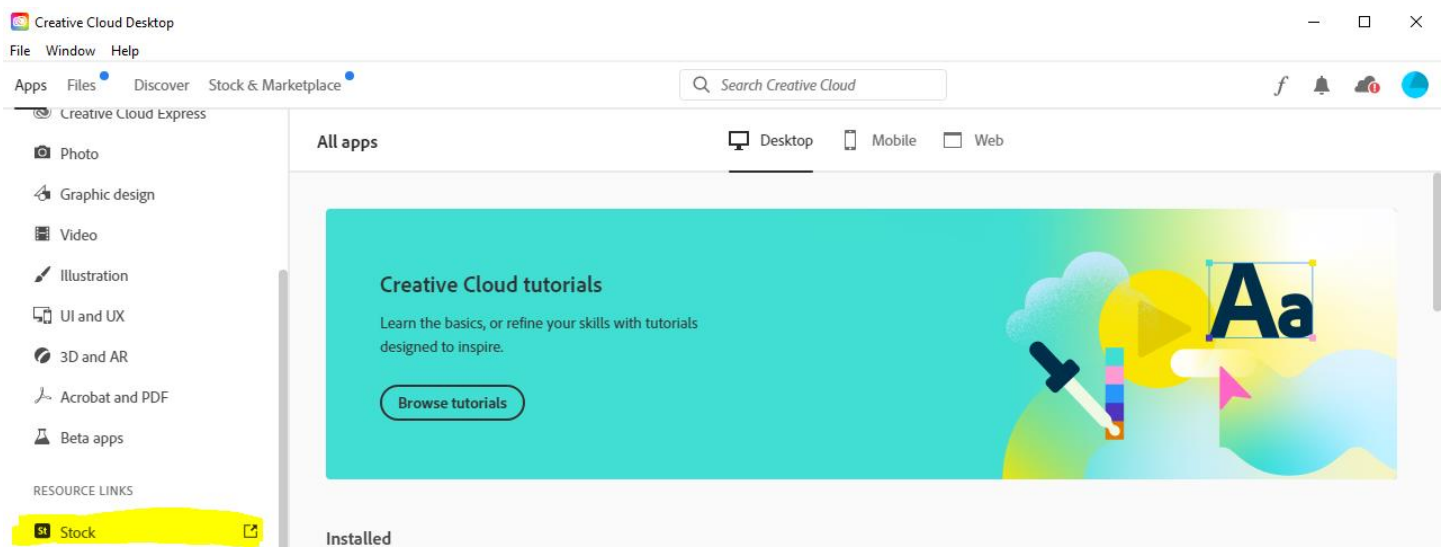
Creative Cloud Desktop

File Window Help

Apps Files Discover Stock & Marketplace

Search Creative Cloud

Creative Cloud Express

Photo

Graphic design

Video

Illustration

UI and UX

3D and AR

Acrobat and PDF

Beta apps

RESOURCE LINKS

St Stock

All apps

Desktop Mobile Web

Creative Cloud tutorials

Learn the basics, or refine your skills with tutorials designed to inspire.

Browse tutorials

Aa

Installed